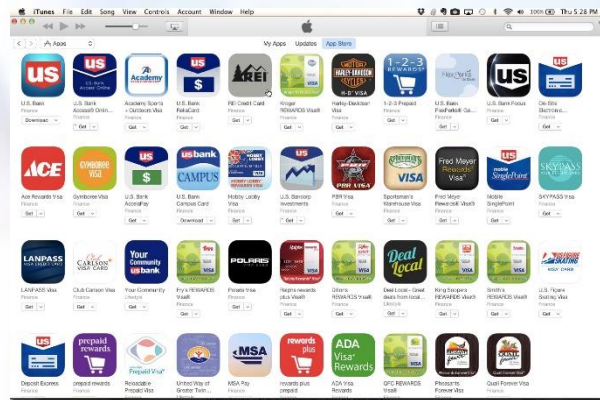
iTunes File Edit Song View Controls Account Window Help

100% Thu 5:28 PM

Apps

My Apps Updates App Store

us

U.S. Bank
Finance
Download

U.S. Bank Access Online

U.S. Bank Access® Onlin...
Finance
Get

Academy

Academy Sports + Outdoors Visa
Finance
Get

us $

U.S. Bank ReliaCard
Finance
Get

REI

REI Credit Card
Finance
Get

Kroger REWARDS Visa®
Finance
Get

HARLEY-DAVIDSON VISA

Harley-Davidson Visa
Finance
Get

1-2-3 REWARDS

1-2-3 Prepaid
Finance
Get

FlexPerks

U.S. Bank FlexPerks® Ge...
Finance
Get

us

U.S. Bank Focus
Finance
Get

On Biz Electronic...
Finance
Get

ACE

Ace Rewards Visa
Finance
Get

GYMBOREE VISA

Gymboree Visa
Finance
Get

us $

U.S. Bank AccelaPay
Finance
Get

usbank CAMPUS

U.S. Bank Campus Card
Finance
Download

Hobby Lobby Visa
Finance
Get

U.S. Bancorp Investments
Finance
Get

PBR VISA

PBR Visa
Finance
Get

Sportsman's VISA

Sportsman's Warehouse Visa
Finance
Get

Fred Meyer Rewards Visa

Fred Meyer Rewards® Visa
Finance
Get

us mobile SinglePoint

Mobile SinglePoint
Finance
Get

SKYPASS VISA

SKYPASS Visa
Finance
Get

LANPASS VISA

LANPASS Visa
Finance
Get

CARLSON VISA CARD

Club Carlson Visa
Finance
Get

Your Community usbank

Your Community
Lifestyle
Get

Fry's REWARDS Visa®
Finance
Get

POLARIS

Polaris Visa
Finance
Get

Ralphs rewards plus Visa®
Finance
Get

Dillon's REWARDS Visa®
Finance
Get

Deal Local

Deal Local - Great deals from local...
Lifestyle
Get

King Soopers REWARDS Visa®
Finance
Get

Smith's REWARDS Visa®
Finance
Get

FLYING

U.S. Figure Skating Visa
Finance
Get

us

Deposit Express
Finance
Get

prepaid rewards

prepaid rewards
Finance
Get

Prepaid Visa

Reloadable Prepaid Visa
Finance
Get

United Way of Greater Twin ...
Lifestyle
Get

MSA

MSA Pay
Finance
Get

rewards plus

rewards plus prepaid
Finance
Get

ADA Visa Rewards

ADA Visa Rewards
Finance
Get

QFC REWARDS Visa®
Finance
Get

Pheasants Forever Visa
Finance
Get

Quail Forever Visa
Finance
Get